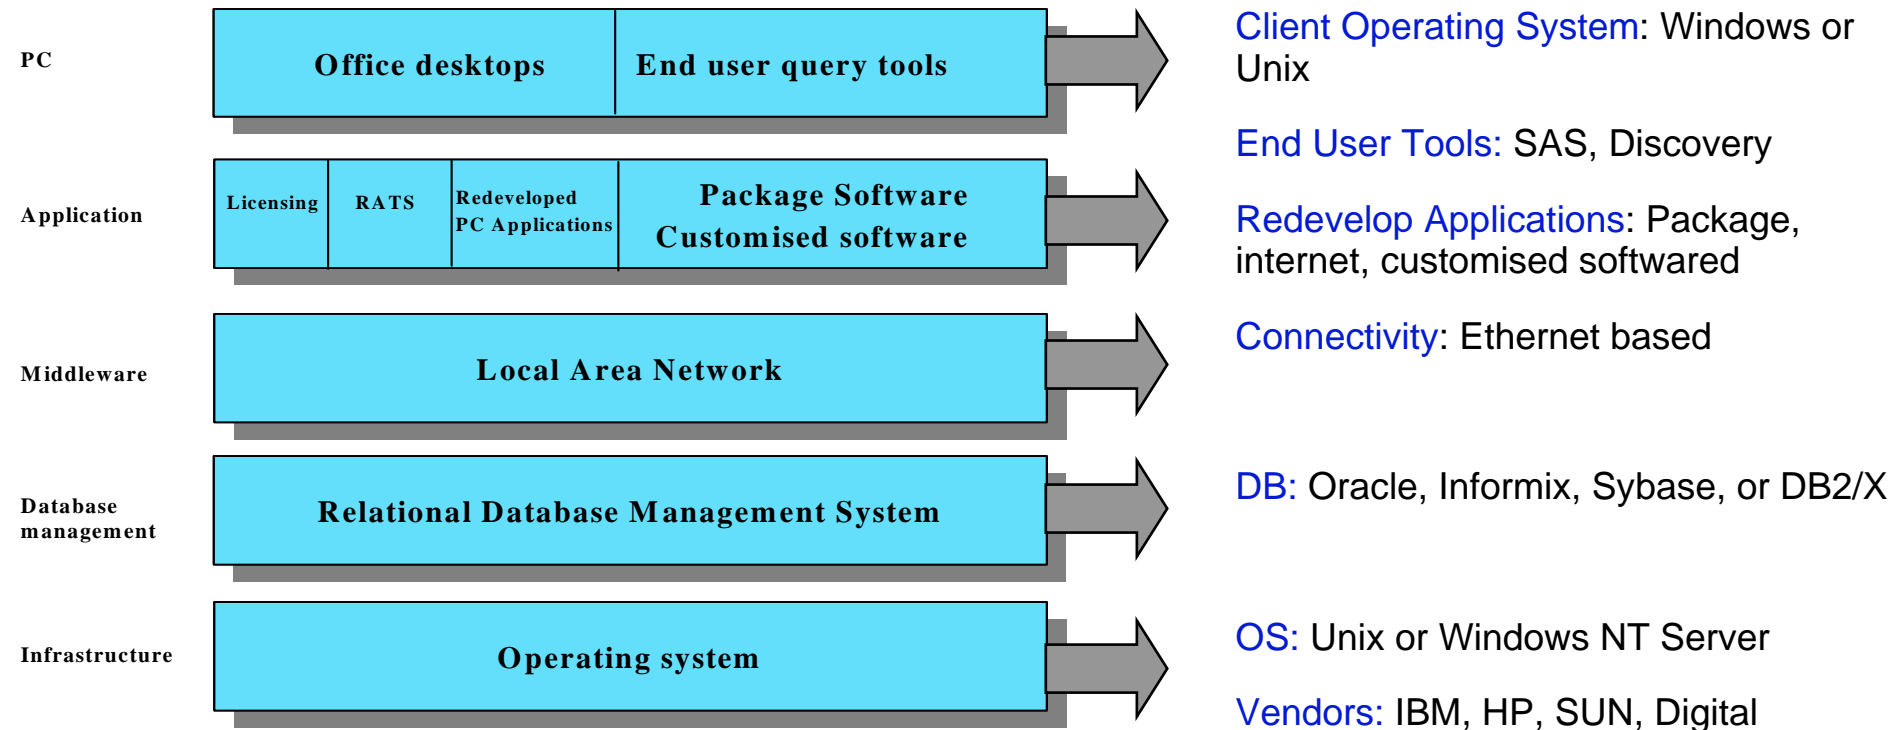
PC

Office desktops | End user query tools

Client Operating System: Windows or Unix

End User Tools: SAS, Discovery

Application

Licensing | RATS | Redeveloped PC Applications | Package Software Customised software

Redevelop Applications: Package, internet, customised softwared

Middleware

Local Area Network

Connectivity: Ethernet based

Database management

Relational Database Management System

DB: Oracle, Informix, Sybase, or DB2/X

Infrastructure

Operating system

OS: Unix or Windows NT Server

Vendors: IBM, HP, SUN, Digital